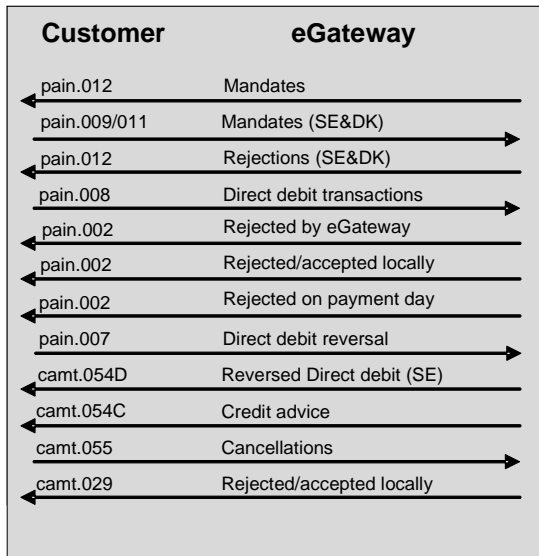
Customer eGateway

pain.012 Mandates

pain.009/011 Mandates (SE&DK)

pain.012 Rejections (SE&DK)

pain.008 Direct debit transactions

pain.002 Rejected by eGateway

pain.002 Rejected/accepted locally

pain.002 Rejected on payment day

pain.007 Direct debit reversal

camt.054D Reversed Direct debit (SE)

camt.054C Credit advice

camt.055 Cancellations

camt.029 Rejected/accepted locally